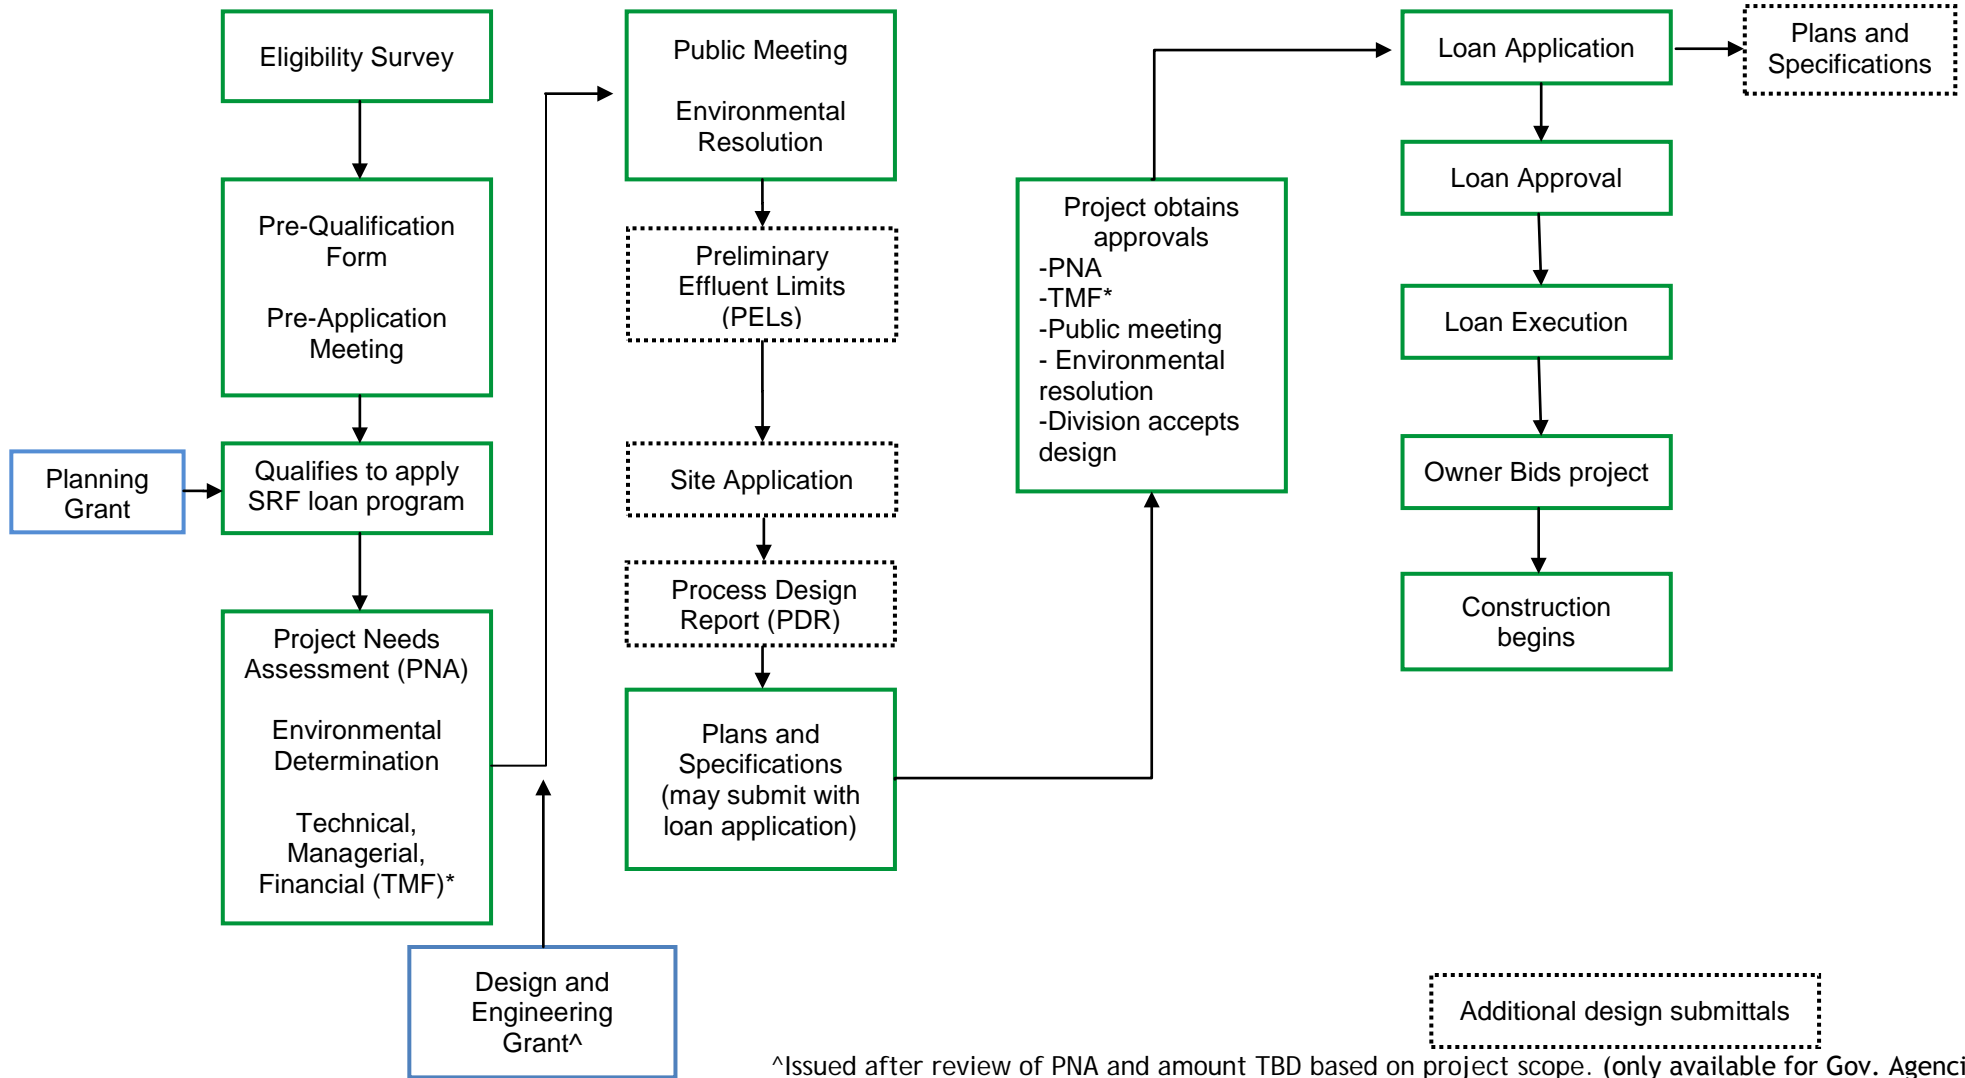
Eligibility Survey

Pre-Qualification Form

Pre-Application Meeting

Planning Grant

Qualifies to apply SRF loan program

Project Needs Assessment (PNA)

Environmental Determination

Technical, Managerial, Financial (TMF)*

Design and Engineering Grant^

Public Meeting

Environmental Resolution

Preliminary Effluent Limits (PELs)

Site Application

Process Design Report (PDR)

Plans and Specifications (may submit with loan application)

Project obtains approvals
-PNA
-TMF*
-Public meeting
- Environmental resolution
-Division accepts design

Loan Application

Plans and Specifications

Loan Approval

Loan Execution

Owner Bids project

Construction begins

Additional design submittals

^Issued after review of PNA and amount TBD based on project scope. (only available for Gov. Agenci